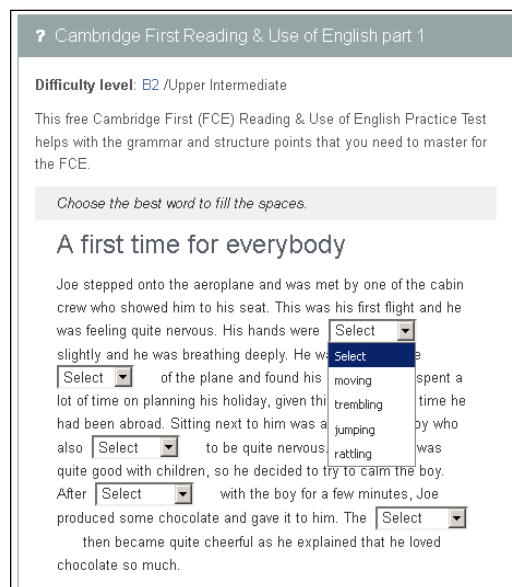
? Cambridge First Reading & Use of English part 1

Difficulty level: B2 /Upper Intermediate

This free Cambridge First (FCE) Reading & Use of English Practice Test helps with the grammar and structure points that you need to master for the FCE.

Choose the best word to fill the spaces.

A first time for everybody

Joe stepped onto the aeroplane and was met by one of the cabin crew who showed him to his seat. This was his first flight and he was feeling quite nervous. His hands were Select slightly and he was breathing deeply. He wa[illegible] Select of the plane and found his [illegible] spent a lot of time on planning his holiday, given thi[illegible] time he had been abroad. Sitting next to him was a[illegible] oy who also Select to be quite nervous. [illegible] was quite good with children, so he decided to try to calm the boy. After Select with the boy for a few minutes, Joe produced some chocolate and gave it to him. The Select then became quite cheerful as he explained that he loved chocolate so much.

Select
moving
trembling
jumping
rattling